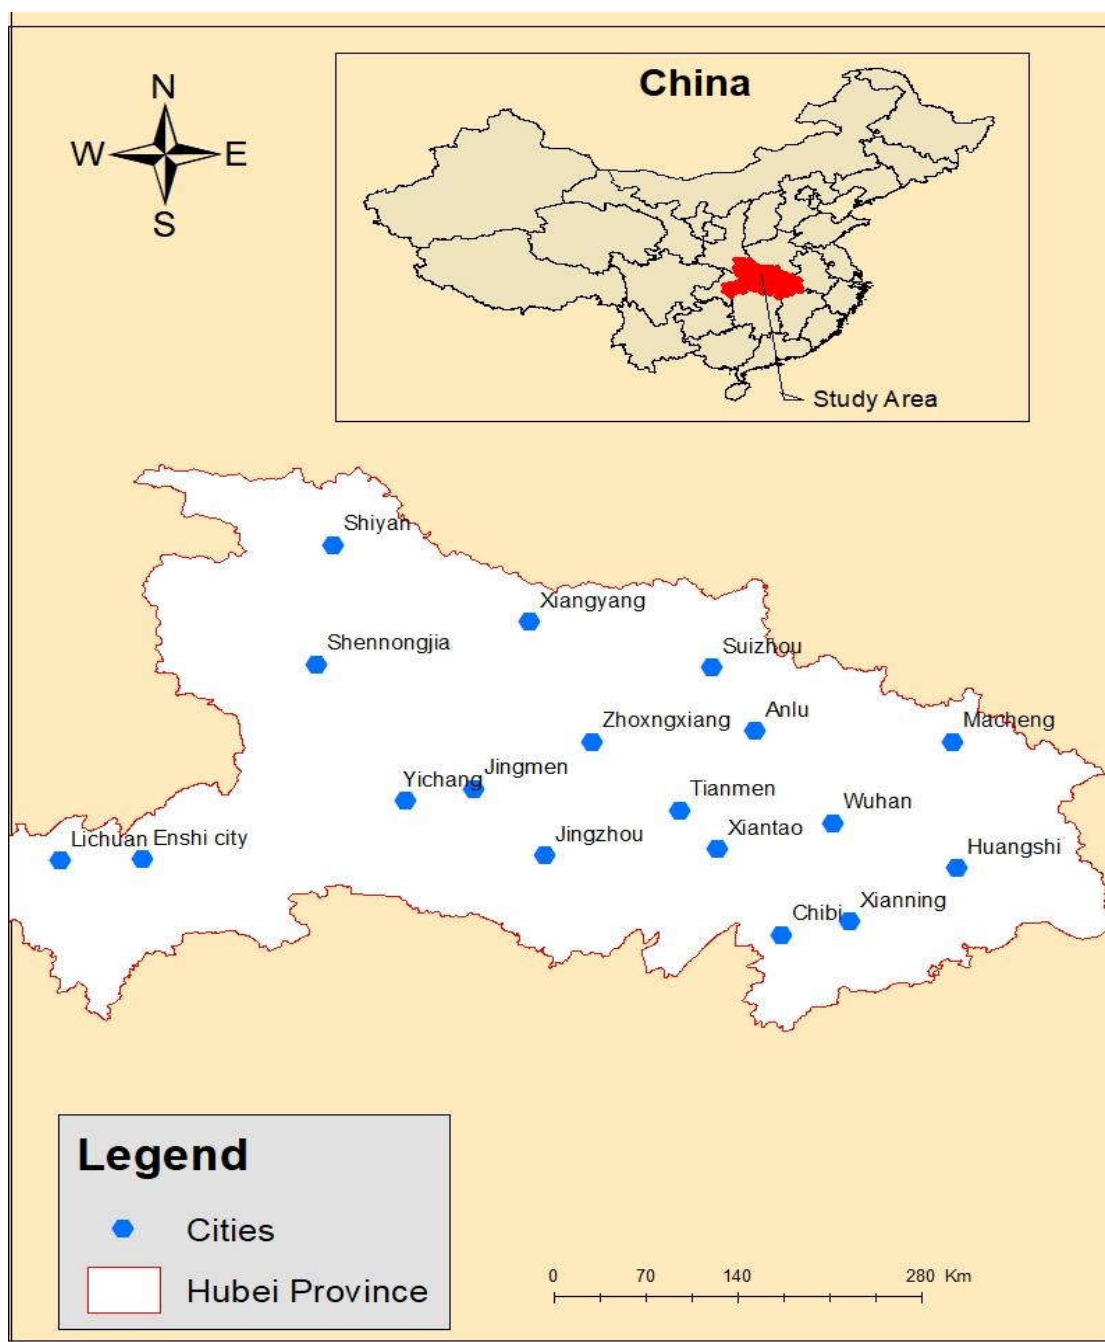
N
W
E
S

China

Study Area

Shiyan
Xiangyang
Shennongjia
Suizhou
Zhoxngxiang
Anlu
Macheng
Yichang
Jingmen
Tianmen
Wuhan
Lichuan
Enshi city
Jingzhou
Xiantao
Huangshi
Chibi
Xianning

Legend
Cities
Hubei Province

0 70 140 280 Km